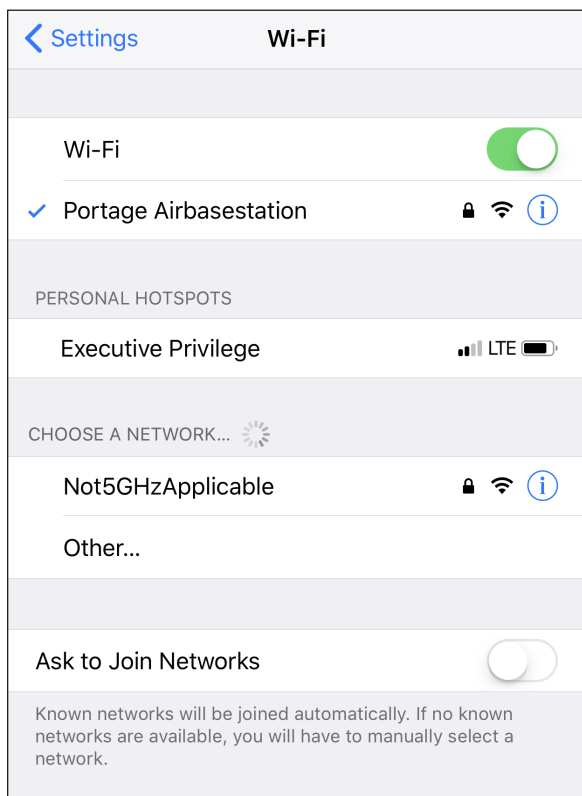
Settings
Wi-Fi

Wi-Fi

Portage Airbasestation

PERSONAL HOTSPOTS

Executive Privilege LTE

CHOOSE A NETWORK...

Not5GHzApplicable

Other...

Ask to Join Networks

Known networks will be joined automatically. If no known networks are available, you will have to manually select a network.